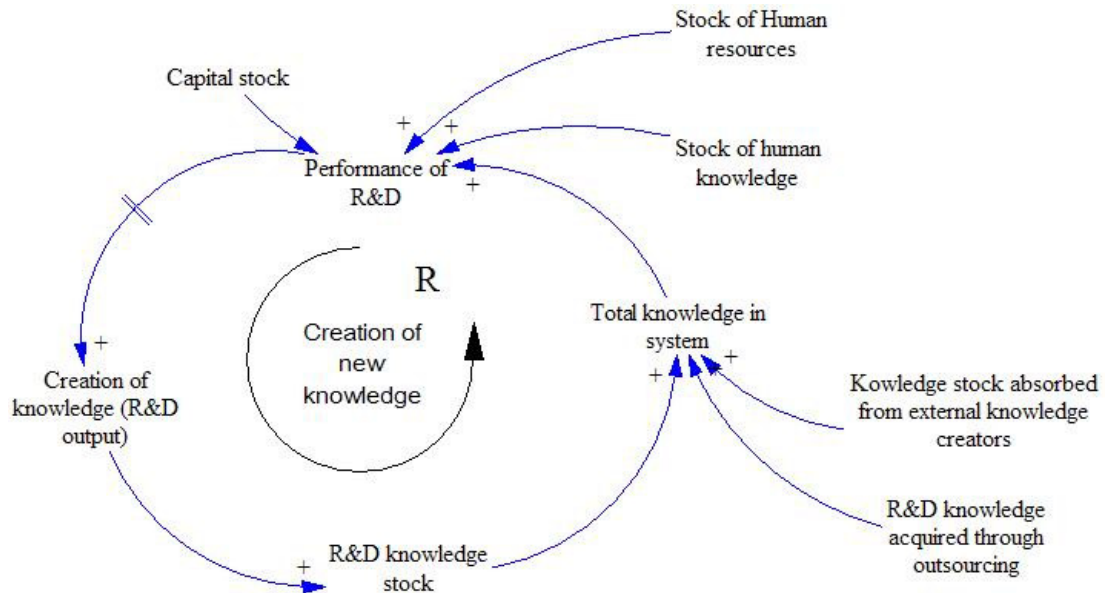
Stock of Human resources

Capital stock

+ +

Performance of R&D

Stock of human knowledge

+

R

Creation of new knowledge

Total knowledge in system

+

Creation of knowledge (R&D output)

+ +

Kowledge stock absorbed from external knowledge creators

R&D knowledge acquired through outsourcing

+

R&D knowledge stock